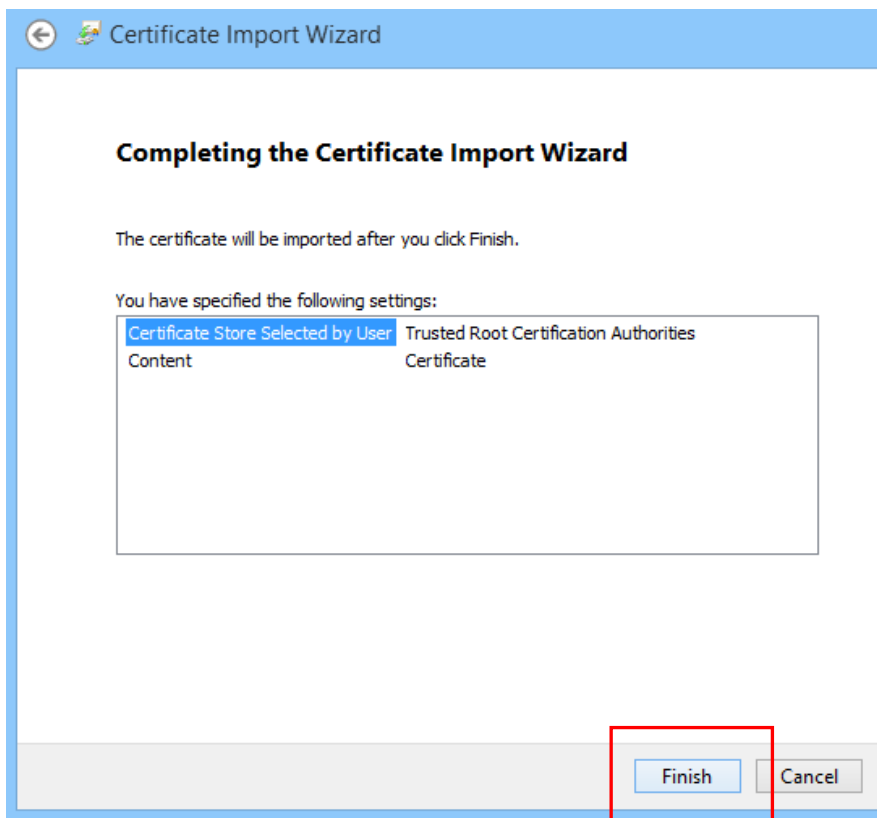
Certificate Import Wizard

Completing the Certificate Import Wizard

The certificate will be imported after you click Finish.

You have specified the following settings:

| | |
|---|---|
| Certificate Store Selected by User | Trusted Root Certification Authorities |
| Content | Certificate |

Finish
Cancel